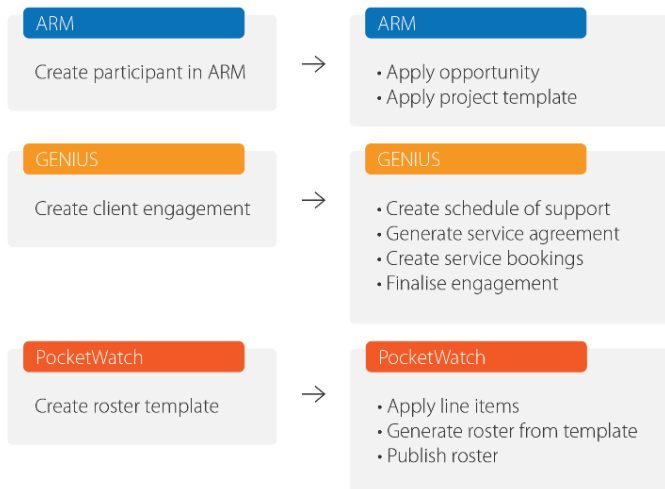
ARM

Create participant in ARM

ARM

• Apply opportunity
• Apply project template

GENIUS

Create client engagement

GENIUS

• Create schedule of support
• Generate service agreement
• Create service bookings
• Finalise engagement

PocketWatch

Create roster template

PocketWatch

• Apply line items
• Generate roster from template
• Publish roster